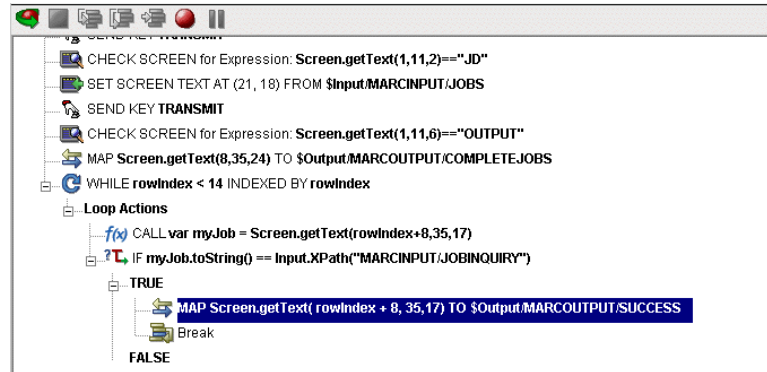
SEND KEY TRANSMIT
CHECK SCREEN for Expression: Screen.getText(1,11,2)=="JD"
SET SCREEN TEXT AT (21, 18) FROM $Input/MARCINPUT/JOBS
SEND KEY TRANSMIT
CHECK SCREEN for Expression: Screen.getText(1,11,6)=="OUTPUT"
MAP Screen.getText(8,35,24) TO $Output/MARCOUTPUT/COMPLETEJOBS
WHILE rowIndex < 14 INDEXED BY rowIndex
Loop Actions
$f(x)$ CALL var myJob = Screen.getText(rowIndex+8,35,17)
IF myJob.toString() == Input.XPath("MARCINPUT/JOBINQUIRY")
TRUE
MAP Screen.getText( rowIndex + 8, 35,17) TO $Output/MARCOUTPUT/SUCCESS
Break
FALSE